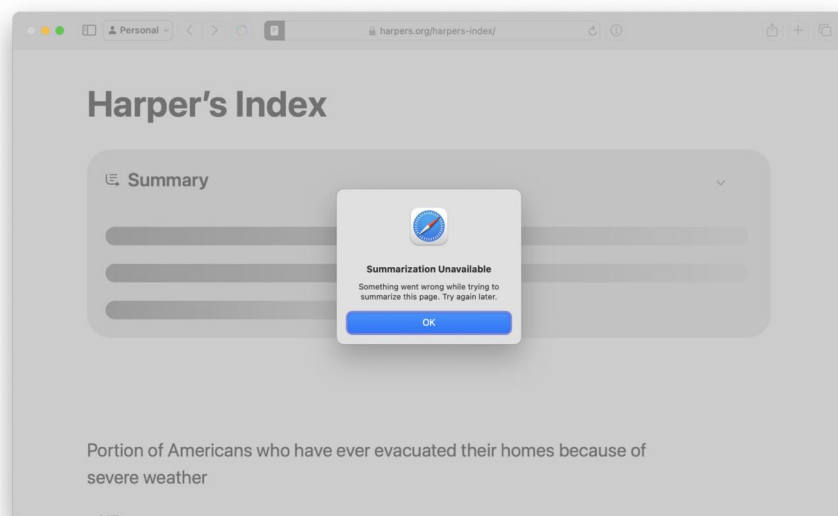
Personal

harpers.org/harpers-index/

Harper's Index

Summary

Summarization Unavailable

Something went wrong while trying to summarize this page. Try again later.

OK

Portion of Americans who have ever evacuated their homes because of severe weather